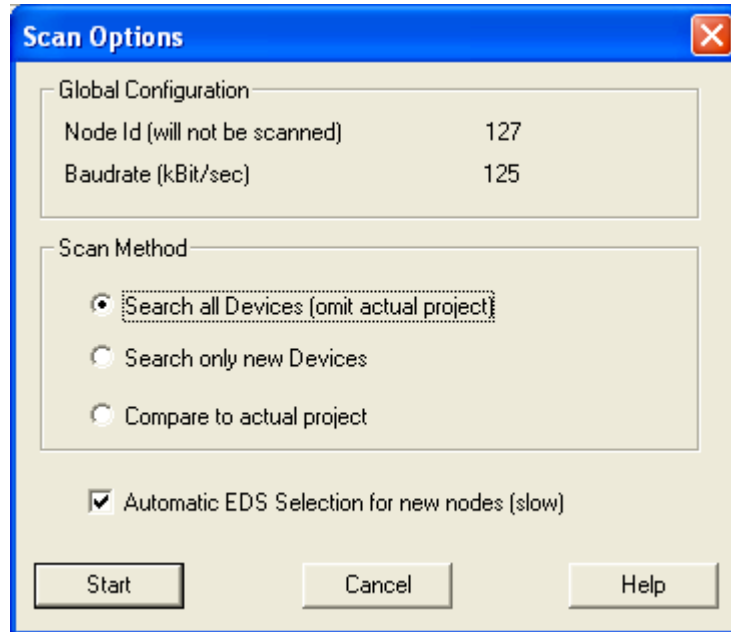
Scan Options

Global Configuration

Node Id (will not be scanned) 127

Baudrate (kBit/sec) 125

Scan Method

Search all Devices (omit actual project)

Search only new Devices

Compare to actual project

Automatic EDS Selection for new nodes (slow)

Start

Cancel

Help